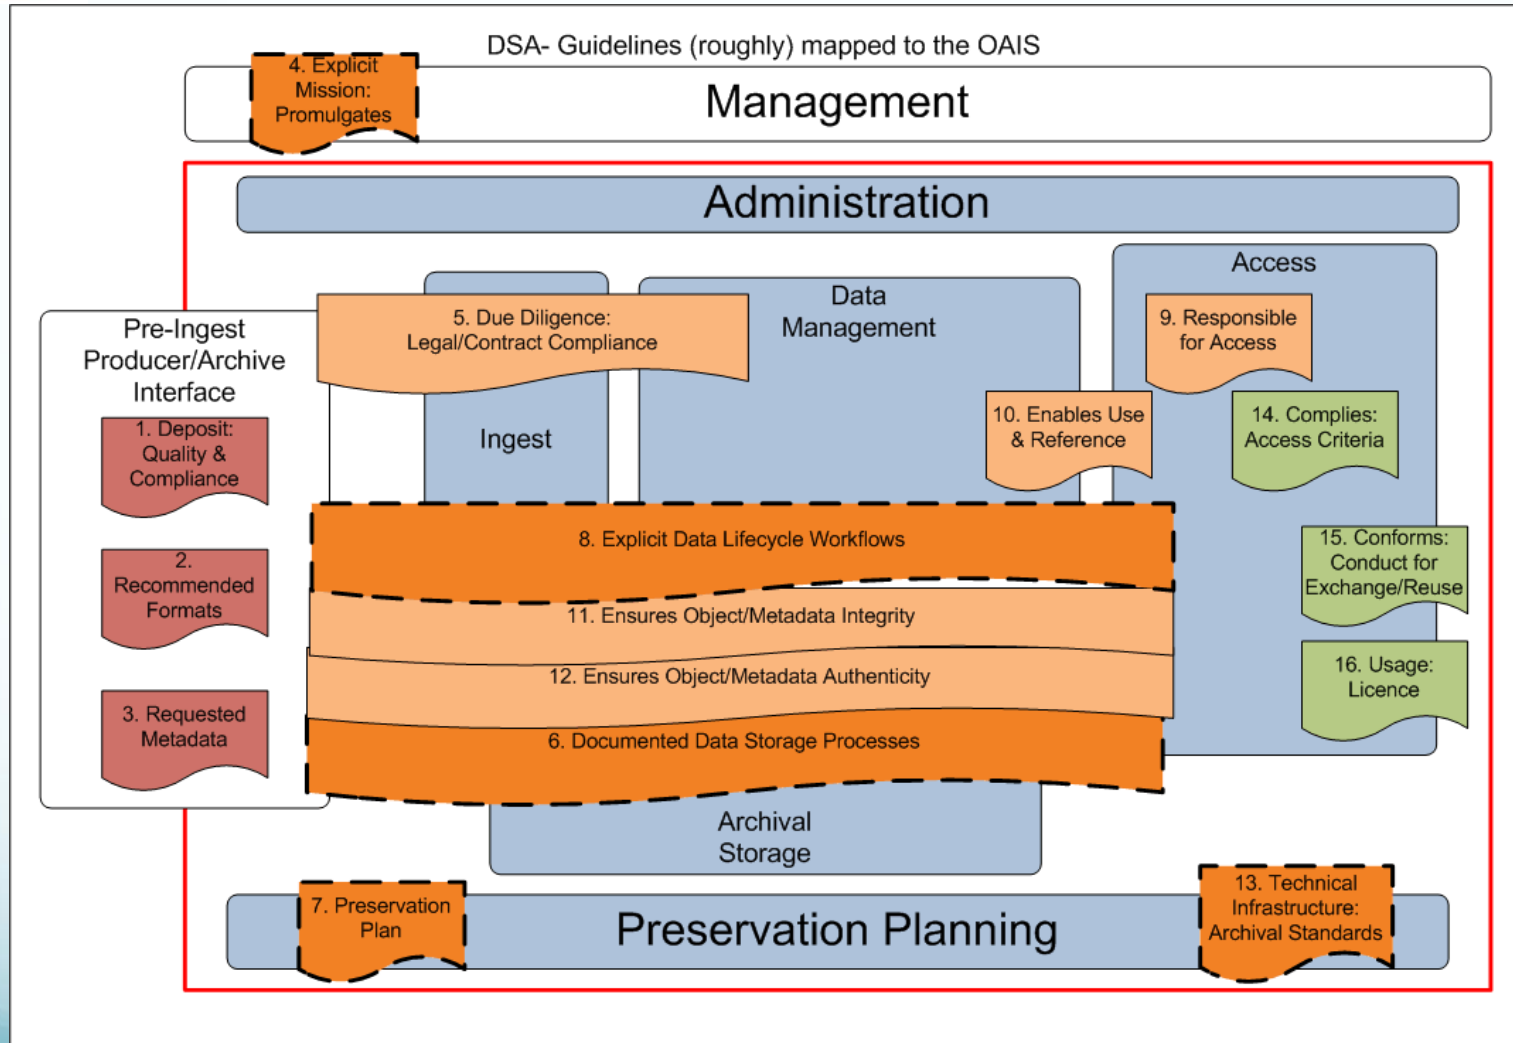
DSA- Guidelines (roughly) mapped to the OAIS

4. Explicit Mission: Promulgates

Management

Administration

Pre-Ingest Producer/Archive Interface

1. Deposit: Quality & Compliance

2. Recommended Formats

3. Requested Metadata

5. Due Diligence: Legal/Contract Compliance

Ingest

Data Management

Access

9. Responsible for Access

10. Enables Use & Reference

14. Complies: Access Criteria

15. Conforms: Conduct for Exchange/Reuse

16. Usage: Licence

8. Explicit Data Lifecycle Workflows

11. Ensures Object/Metadata Integrity

12. Ensures Object/Metadata Authenticity

6. Documented Data Storage Processes

Archival Storage

7. Preservation Plan

Preservation Planning

13. Technical Infrastructure: Archival Standards